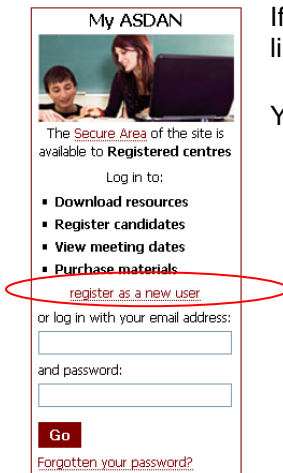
My ASDAN

The Secure Area of the site is available to Registered centres

Log in to:

- Download resources
- Register candidates
- View meeting dates
- Purchase materials

register as a new user

or log in with your email address:

and password:

Go

Forgotten your password?

If
li

Y